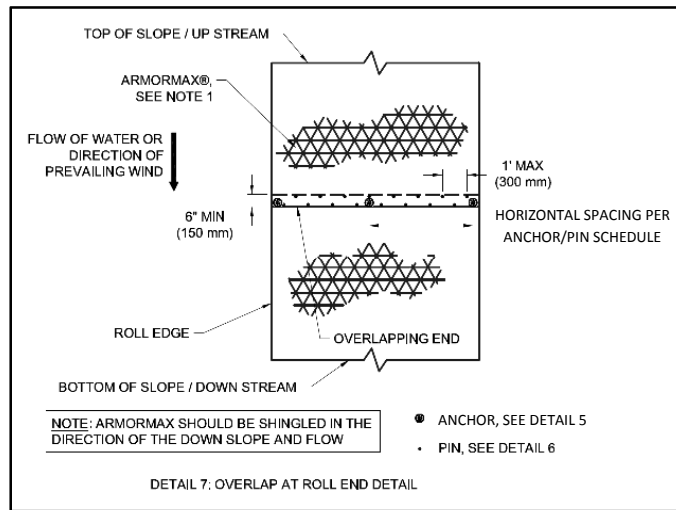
TOP OF SLOPE / UP STREAM

ARMORMAX®, SEE NOTE 1

FLOW OF WATER OR DIRECTION OF PREVAILING WIND

1' MAX (300 mm)

6" MIN (150 mm)

HORIZONTAL SPACING PER ANCHOR/PIN SCHEDULE

ROLL EDGE

OVERLAPPING END

BOTTOM OF SLOPE / DOWN STREAM

NOTE: ARMORMAX SHOULD BE SHINGLED IN THE DIRECTION OF THE DOWN SLOPE AND FLOW

ANCHOR, SEE DETAIL 5

PIN, SEE DETAIL 6

DETAIL 7: OVERLAP AT ROLL END DETAIL